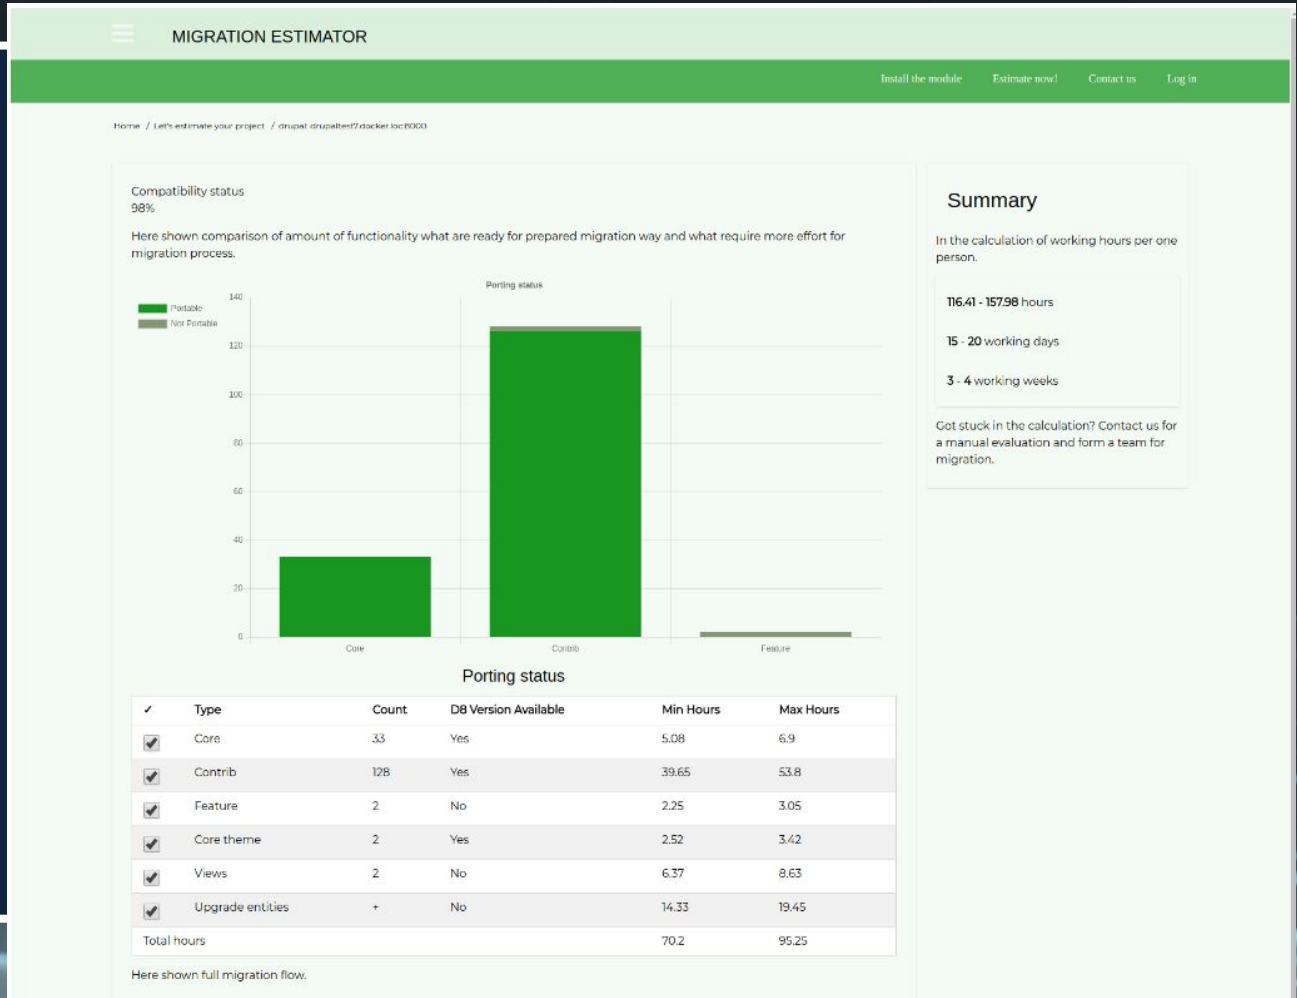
MIGRATION ESTIMATOR

Install the module Estimate now! Contact us Log in

Home / Let's estimate your project / drupal drupaltest7.docker.loc:8000

Compatibility status
98%

Here shown comparison of amount of functionality what are ready for prepared migration way and what require more effort for migration process.

Porting status

Portable
Not Portable

140
120
100
80
60
40
20
0

Core Contrib Feature

Porting status

| ✓ | Type | Count | D8 Version Available | Min Hours | Max Hours |
|---|---|---|---|---|---|
| ✓ | Core | 33 | Yes | 5.08 | 6.9 |
| ✓ | Contrib | 128 | Yes | 39.65 | 53.8 |
| ✓ | Feature | 2 | No | 2.25 | 3.05 |
| ✓ | Core theme | 2 | Yes | 2.52 | 3.42 |
| ✓ | Views | 2 | No | 6.37 | 8.63 |
| ✓ | Upgrade entities | + | No | 14.33 | 19.45 |
| Total hours | | | | 70.2 | 95.25 |

Here shown full migration flow.

Summary

In the calculation of working hours per one person.

116.41 - 157.98 hours

15 - 20 working days

3 - 4 working weeks

Got stuck in the calculation? Contact us for a manual evaluation and form a team for migration.